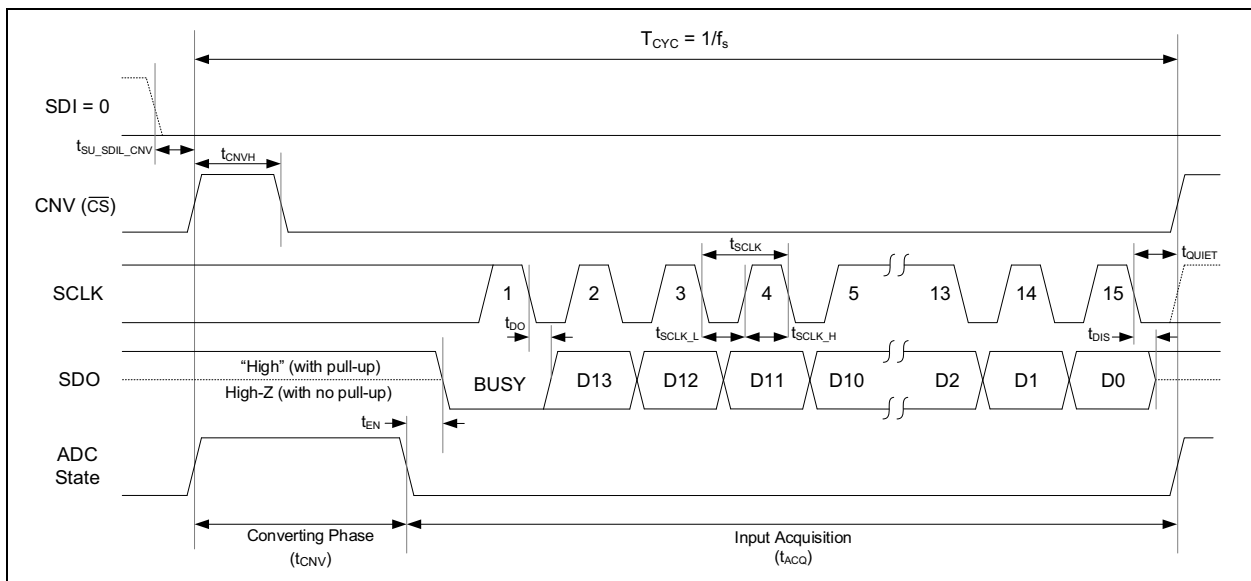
$T_{CYC} = 1/f_s$

SDI = 0

$t_{SU\_SDIL\_CNV}$

$t_{CNVH}$

CNV ($\overline{CS}$)

$t_{SCLK}$

$t_{QUIET}$

SCLK

1

2

3

4

5

13

14

15

$t_{DO}$

$t_{SCLK\_L}$

$t_{SCLK\_H}$

$t_{DIS}$

“High” (with pull-up)

SDO

High-Z (with no pull-up)

BUSY

D13

D12

D11

D10

D2

D1

D0

$t_{EN}$

ADC State

Converting Phase ($t_{CNV}$)

Input Acquisition ($t_{ACQ}$)